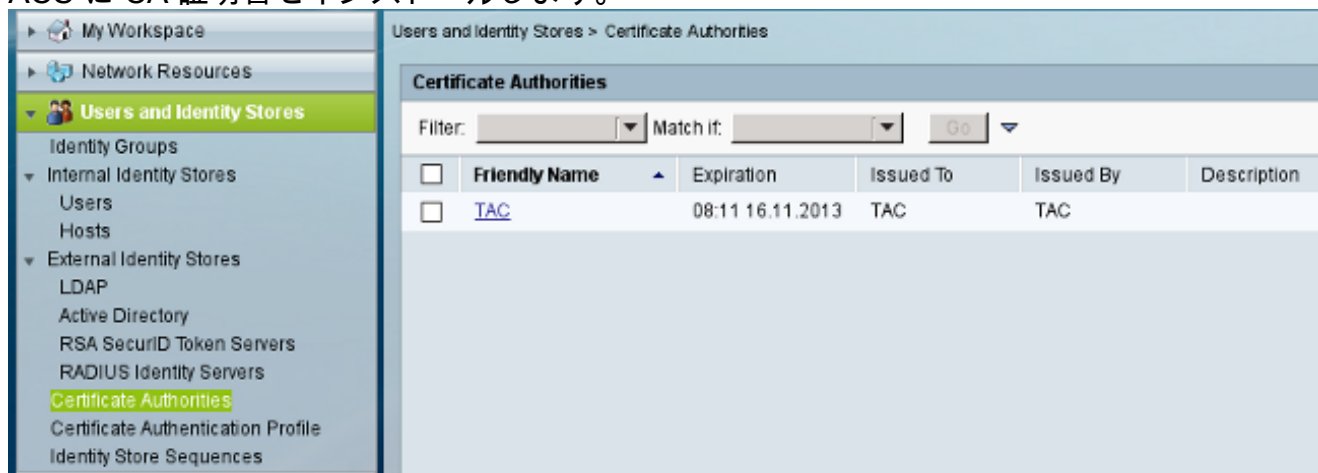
ACS に CA 証明書をインストールします。

My Workspace
Network Resources
Users and Identity Stores
Identity Groups
Internal Identity Stores
Users
Hosts
External Identity Stores
LDAP
Active Directory
RSA SecurID Token Servers
RADIUS Identity Servers
Certificate Authorities
Certificate Authentication Profile
Identity Store Sequences

Users and Identity Stores > Certificate Authorities

Certificate Authorities

Filter: Match if: Go

| | Friendly Name | Expiration | Issued To | Issued By | Description |
|---|---|---|---|---|---|
| | TAC | 08:11 16.11.2013 | TAC | TAC | |